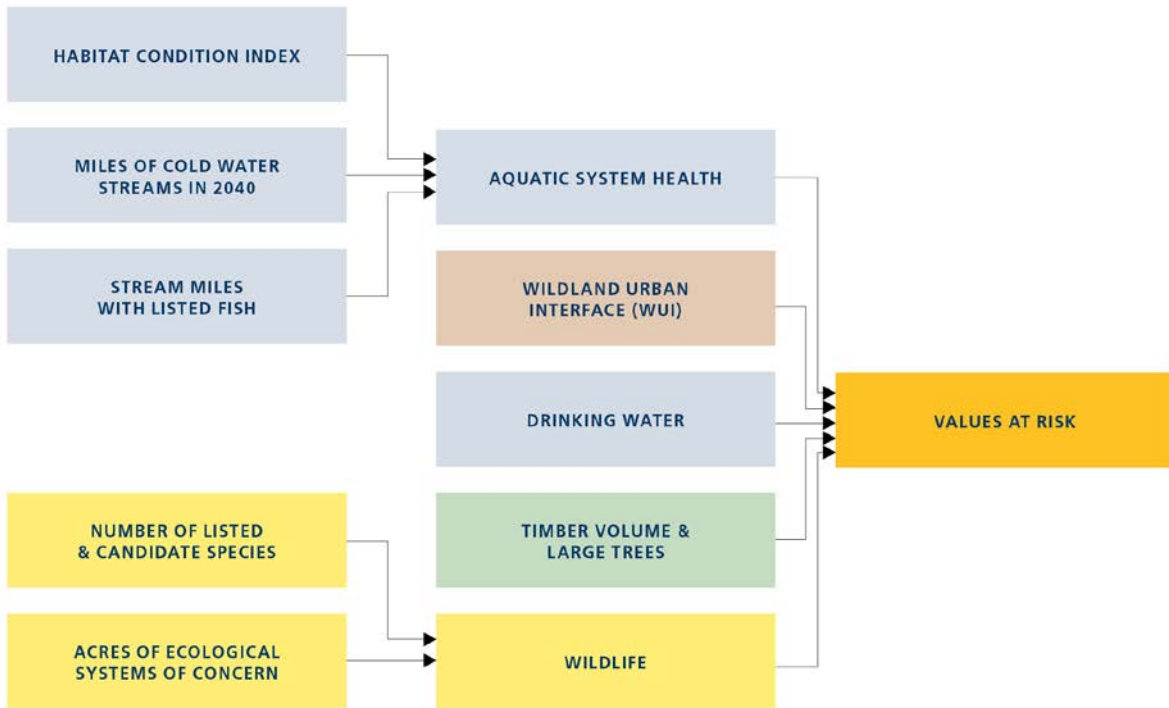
HABITAT CONDITION INDEX

MILES OF COLD WATER STREAMS IN 2040

STREAM MILES WITH LISTED FISH

AQUATIC SYSTEM HEALTH

WILDLAND URBAN INTERFACE (WUI)

DRINKING WATER

TIMBER VOLUME & LARGE TREES

VALUES AT RISK

NUMBER OF LISTED & CANDIDATE SPECIES

ACRES OF ECOLOGICAL SYSTEMS OF CONCERN

WILDLIFE